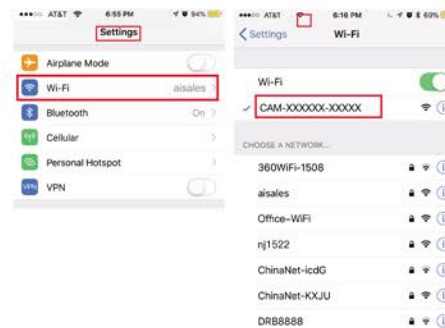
●●●○○ AT&T 6:55 PM 94%

Settings

Airplane Mode

Wi-Fi aisales

Bluetooth On

Cellular

Personal Hotspot

VPN

●●●○○ AT&T 6:16 PM 69%

Settings Wi-Fi

Wi-Fi

CAM-XXXXXX-XXXXX

CHOOSE A NETWORK...

360WiFi-1508

aisales

Office-WiFi

nj1522

ChinaNet-icdG

ChinaNet-KXJU

DRB8888